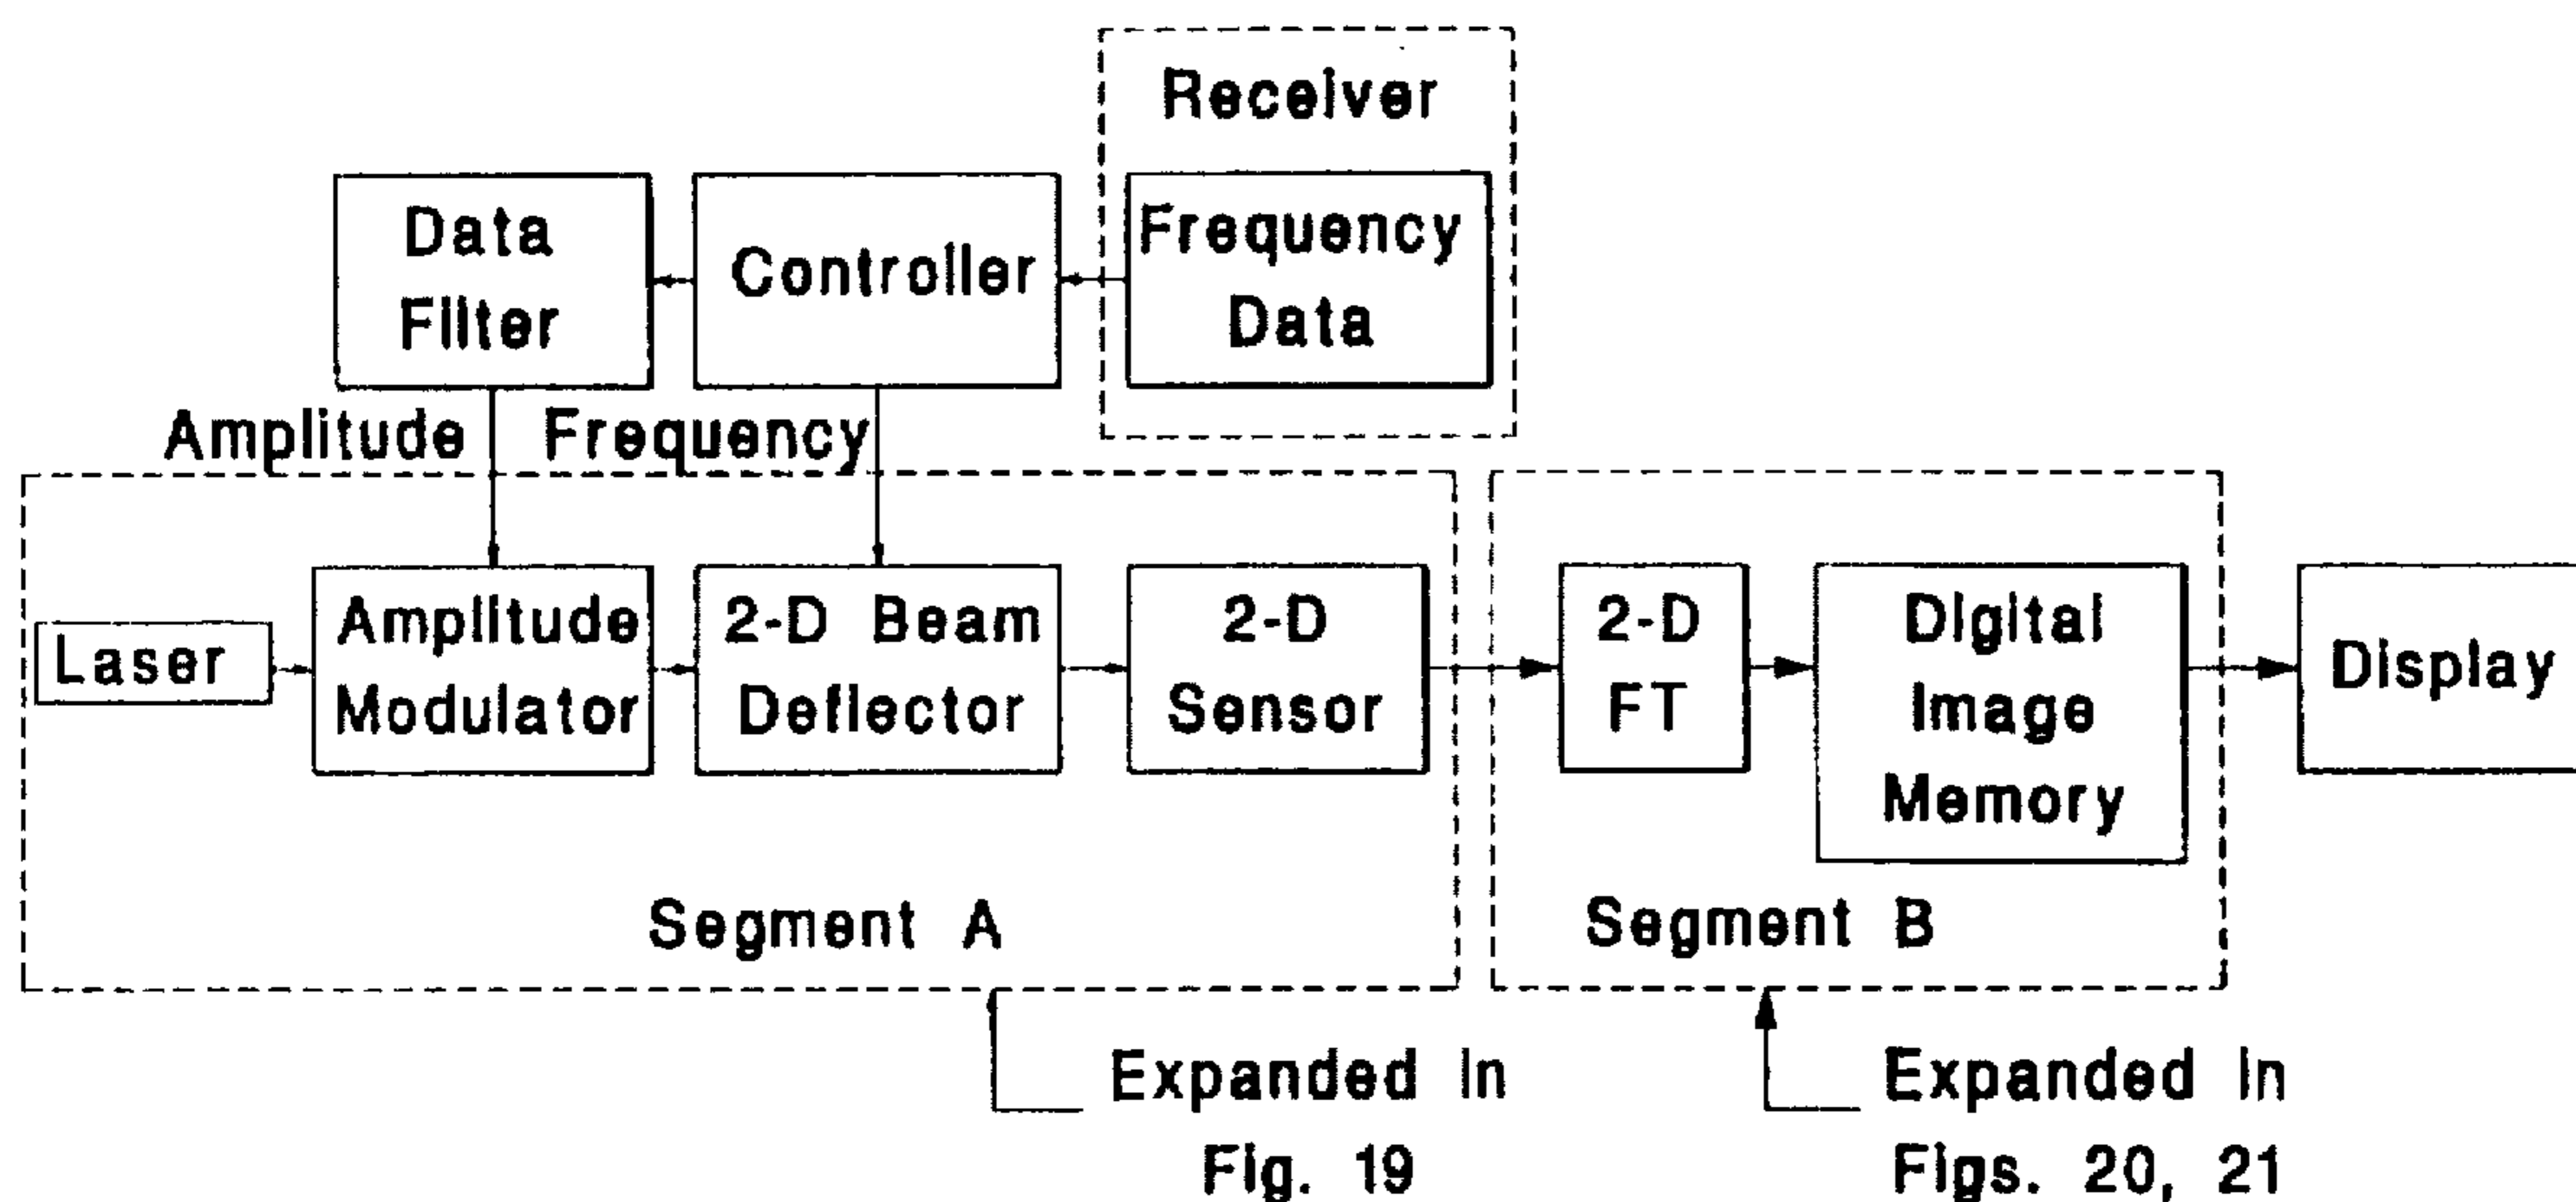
Receiver

Data Filter

Controller

Frequency Data

Amplitude

Frequency

Laser

Amplitude Modulator

2-D Beam Deflector

2-D Sensor

2-D FT

Digital Image Memory

Display

Segment A

Segment B

Expanded In Fig. 19

Expanded In Figs. 20, 21